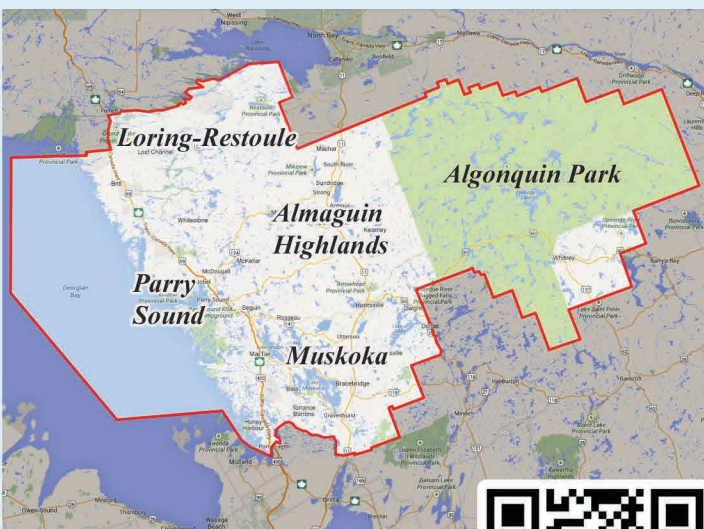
West Nipissing

North Bay

Mattawa

Callander

Bonfield

Restoule Provincial Park

Loring-Restoule

Lost Channel

Machar

South River

Mikisew Provincial Park

Sundridge

Provincial Park

Britt

Whitestone

Almaguin Highlands

Kearney

Algonquin Park

Driftwood Provincial Park

Deep River

Opeongo River Provincial Park

Whitney

McKellar

McDougall

Georgian Bay

Parry Sound

Killbear Provincial Park

Parry Sound

Seguin

Rosseau

Armour

Huntsville

Dwight

Muskoka

Mac Tier

Utterson

Bala

Bracebridge

Gravenhurst

Torrance

Barrens

Honey Harbour

Haliburton

Bancroft

Minden

Lake Saint Peter Provincial Park

Barry's Bay

Midland

Orillia

Owen Sound

Wasaga Beach

Balsam Lake Provincial Park

Kawartha Highlands Provincial Park

Silent Lake Provincial Park

Queen Elizabeth II Wildlands Provincial Park